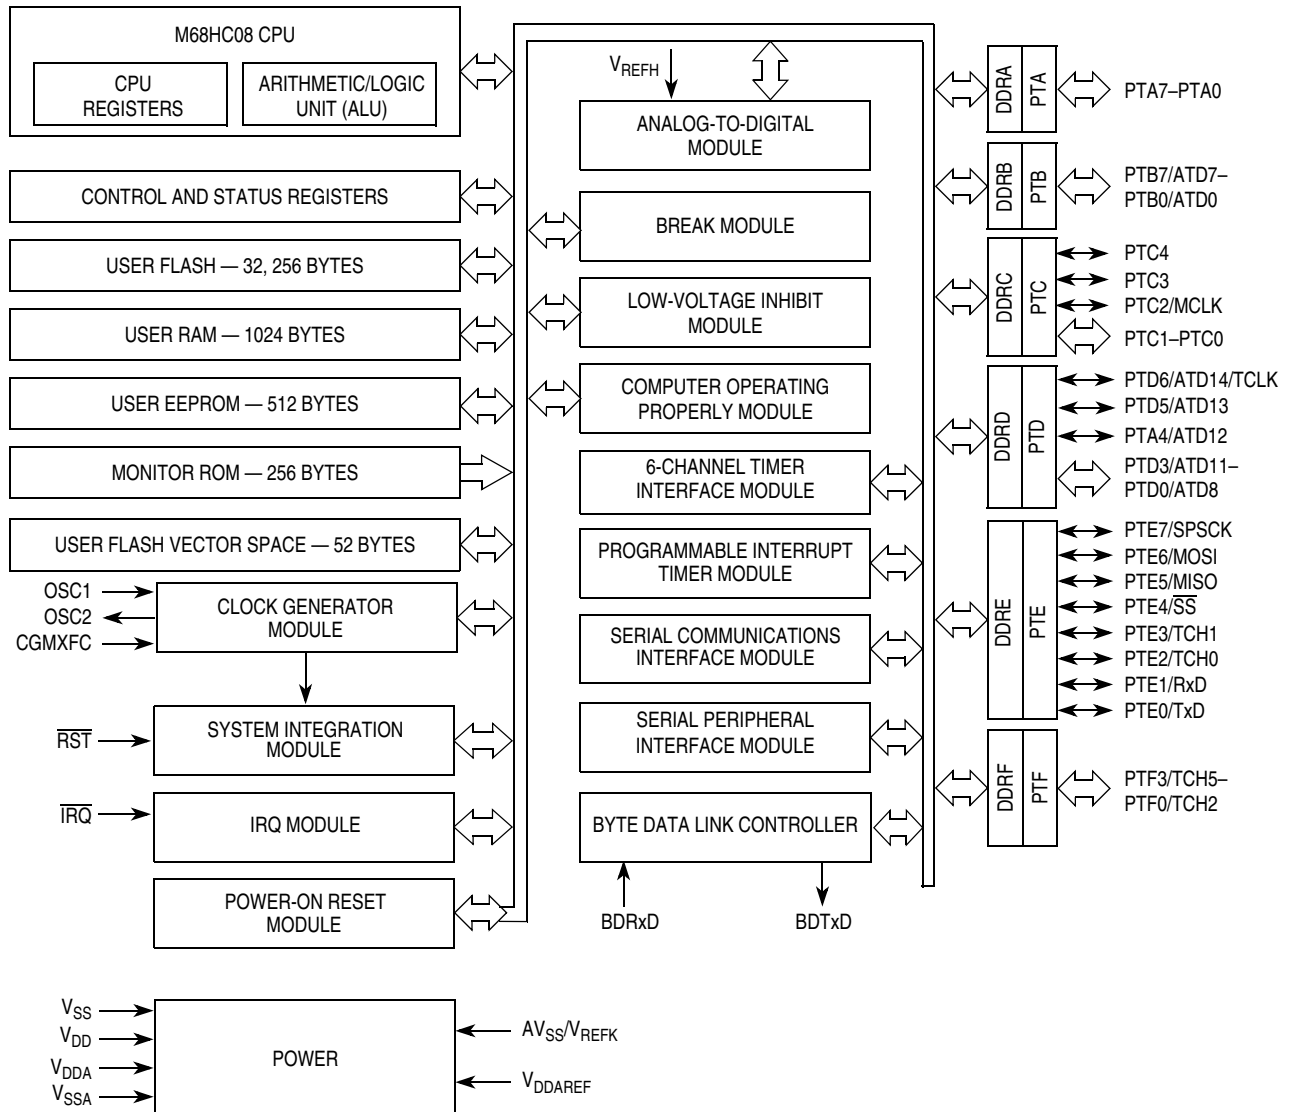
M68HC08 CPU

CPU REGISTERS

ARITHMETIC/LOGIC UNIT (ALU)

CONTROL AND STATUS REGISTERS

USER FLASH — 32, 256 BYTES

USER RAM — 1024 BYTES

USER EEPROM — 512 BYTES

MONITOR ROM — 256 BYTES

USER FLASH VECTOR SPACE — 52 BYTES

OSC1

OSC2

CGMXFC

CLOCK GENERATOR MODULE

$\overline{RST}$

SYSTEM INTEGRATION MODULE

$\overline{IRQ}$

IRQ MODULE

POWER-ON RESET MODULE

$V_{REFH}$

ANALOG-TO-DIGITAL MODULE

BREAK MODULE

LOW-VOLTAGE INHIBIT MODULE

COMPUTER OPERATING PROPERLY MODULE

6-CHANNEL TIMER INTERFACE MODULE

PROGRAMMABLE INTERRUPT TIMER MODULE

SERIAL COMMUNICATIONS INTERFACE MODULE

SERIAL PERIPHERAL INTERFACE MODULE

BYTE DATA LINK CONTROLLER

BDRxD

BDTxD

DDRA PTA PTA7–PTA0

DDRB PTB PTB7/ATD7–PTB0/ATD0

DDRC PTC PTC4 PTC3 PTC2/MCLK PTC1–PTC0

DDRD PTD PTD6/ATD14/TCLK PTD5/ATD13 PTA4/ATD12 PTD3/ATD11–PTD0/ATD8

DDRE PTE PTE7/SPSCK PTE6/MOSI PTE5/MISO PTE4/$\overline{SS}$ PTE3/TCH1 PTE2/TCH0 PTE1/RxD PTE0/TxD

DDRF PTF PTF3/TCH5–PTF0/TCH2

$V_{SS}$

$V_{DD}$

$V_{DDA}$

$V_{SSA}$

POWER

$AV_{SS}/V_{REFK}$

$V_{DDAREF}$